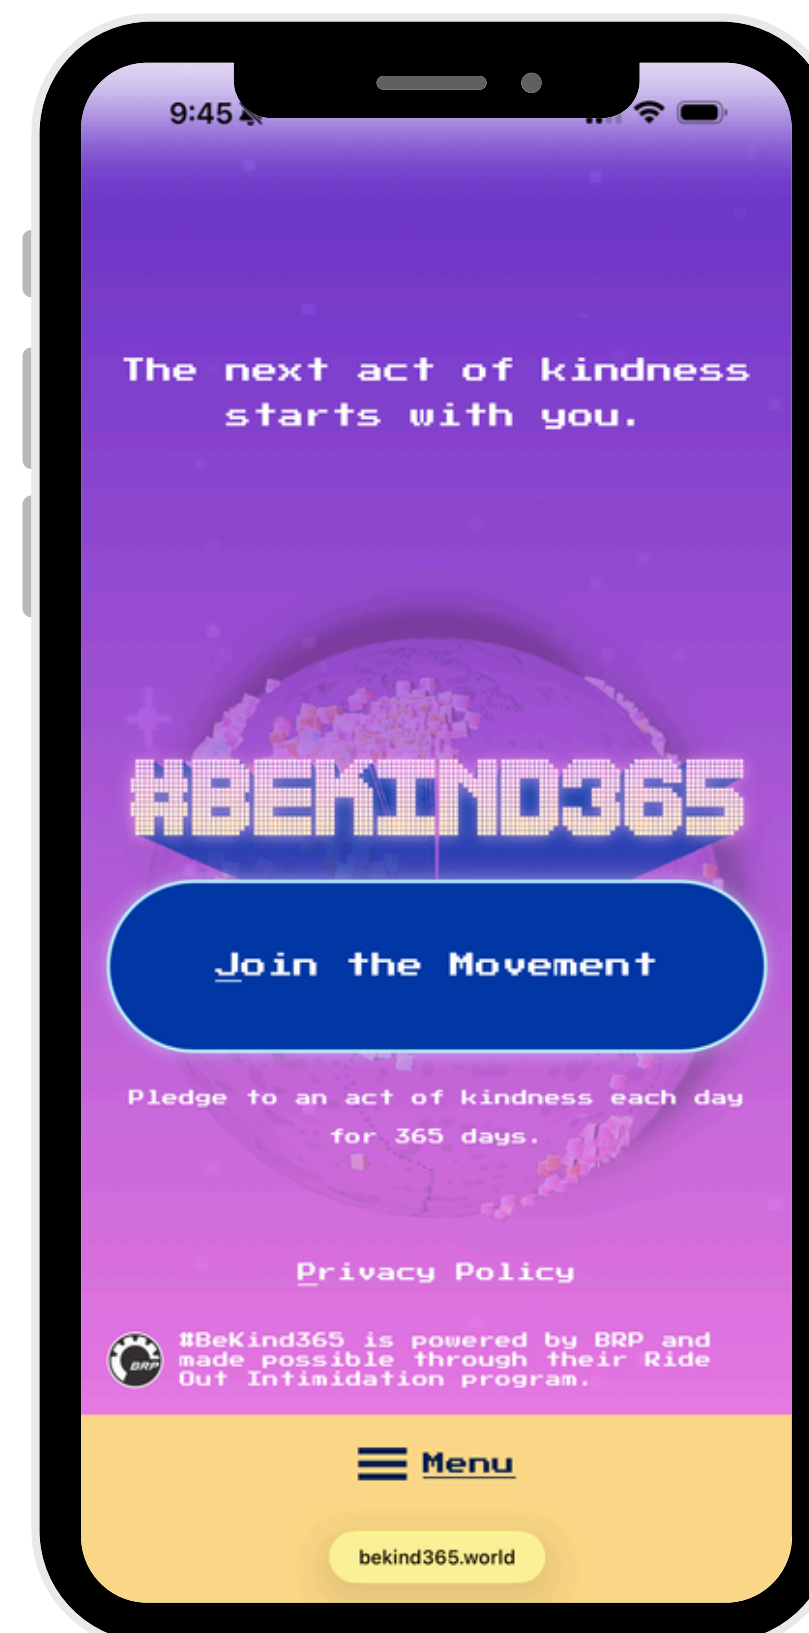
9:45

The next act of kindness starts with you.

#BEKIND365

Join the Movement

Pledge to an act of kindness each day for 365 days.

Privacy Policy

BRP

#BeKind365 is powered by BRP and made possible through their Ride Out Intimidation program.

Menu

bekind365.world